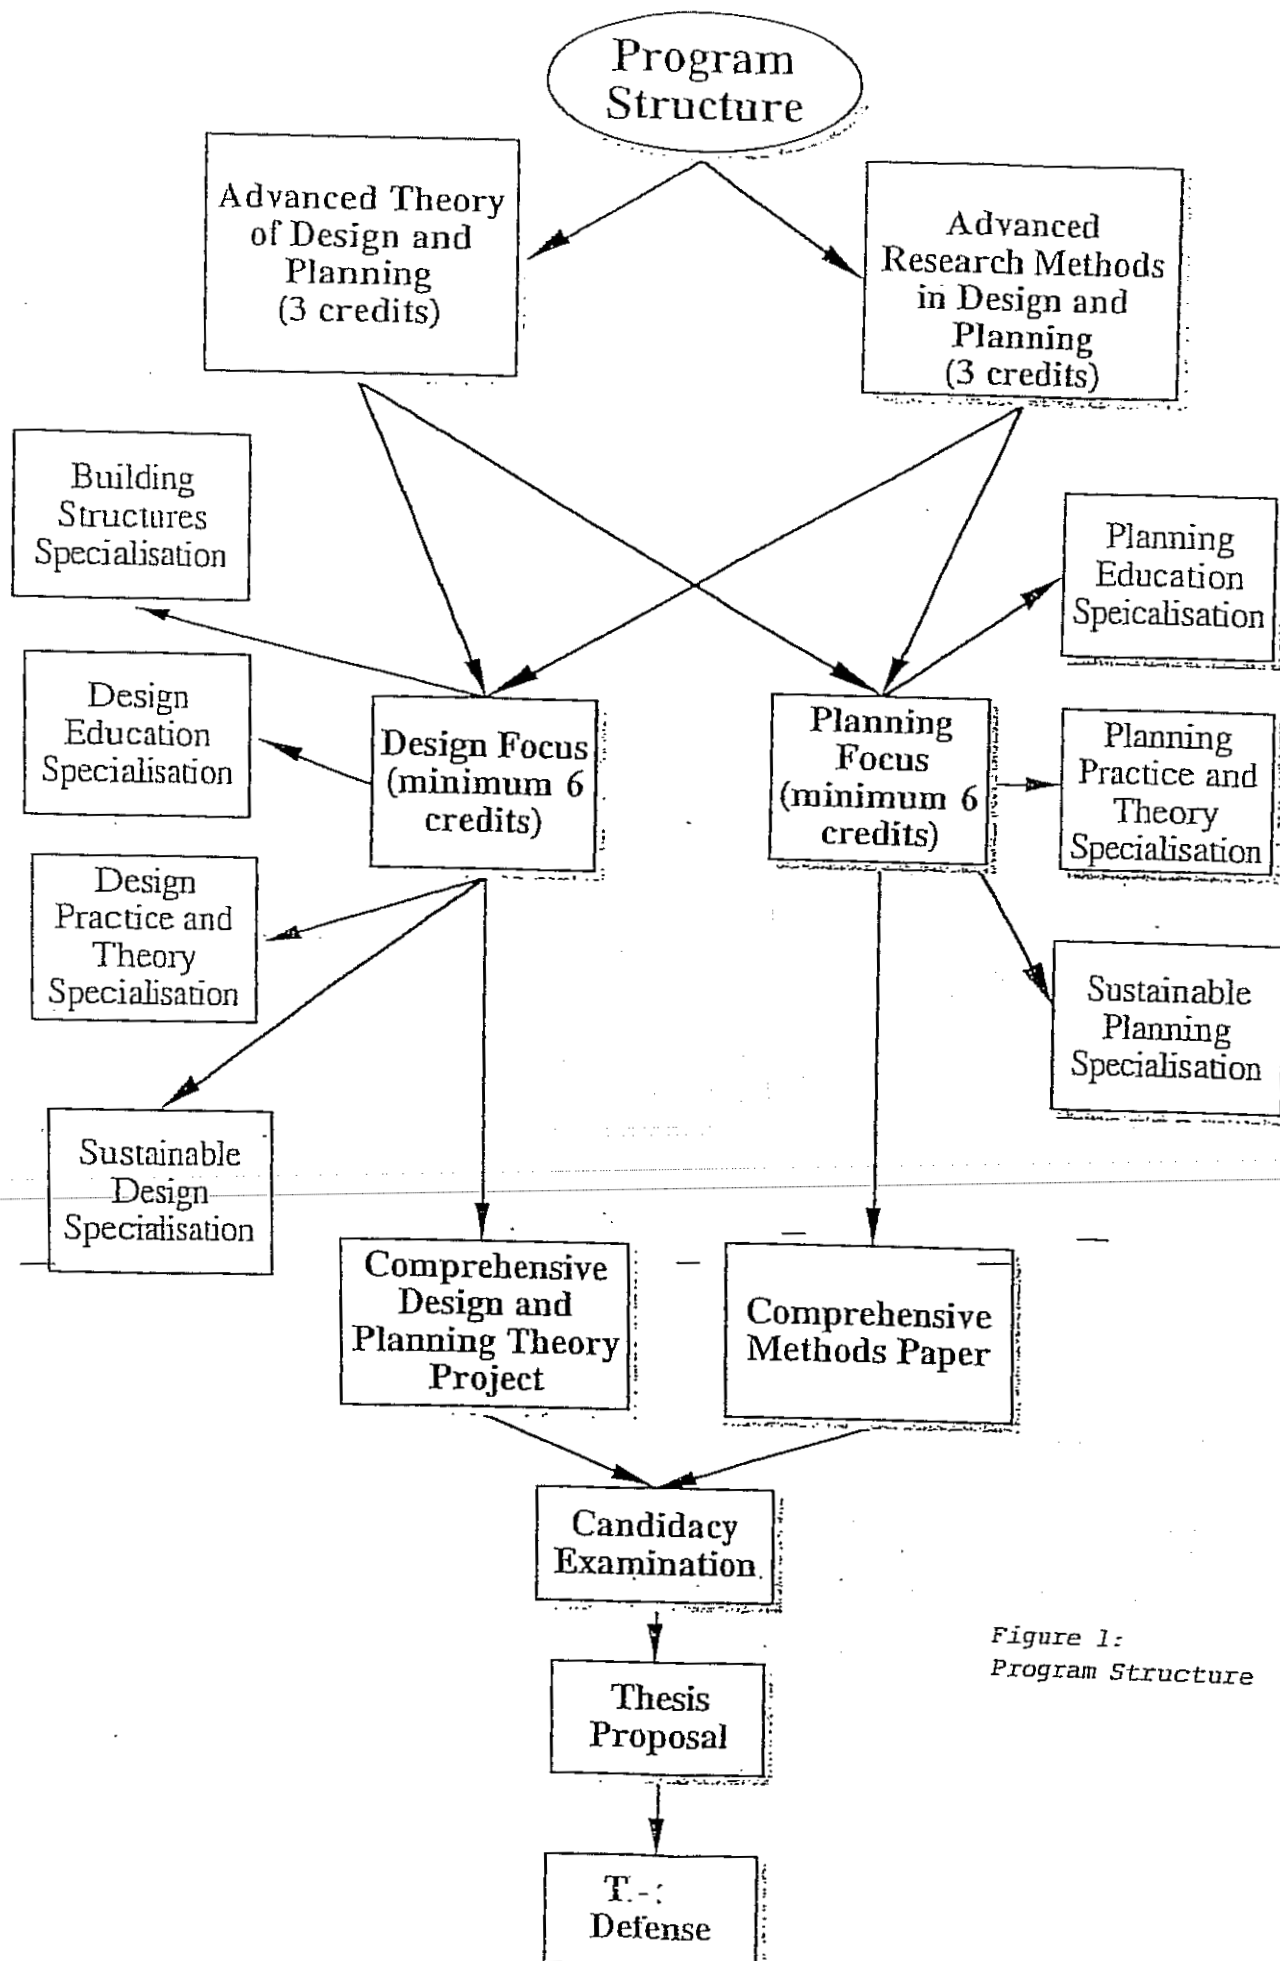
Program Structure

Advanced Theory of Design and Planning (3 credits)

Advanced Research Methods in Design and Planning (3 credits)

Building Structures Specialisation

Planning Education Speicalisation

Design Education Specialisation

Design Focus (minimum 6 credits)

Planning Focus (minimum 6 credits)

Planning Practice and Theory Specialisation

Design Practice and Theory Specialisation

Sustainable Planning Specialisation

Sustainable Design Specialisation

Comprehensive Design and Planning Theory Project

Comprehensive Methods Paper

Candidacy Examination

Thesis Proposal

T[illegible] Defense

Figure 1: Program Structure